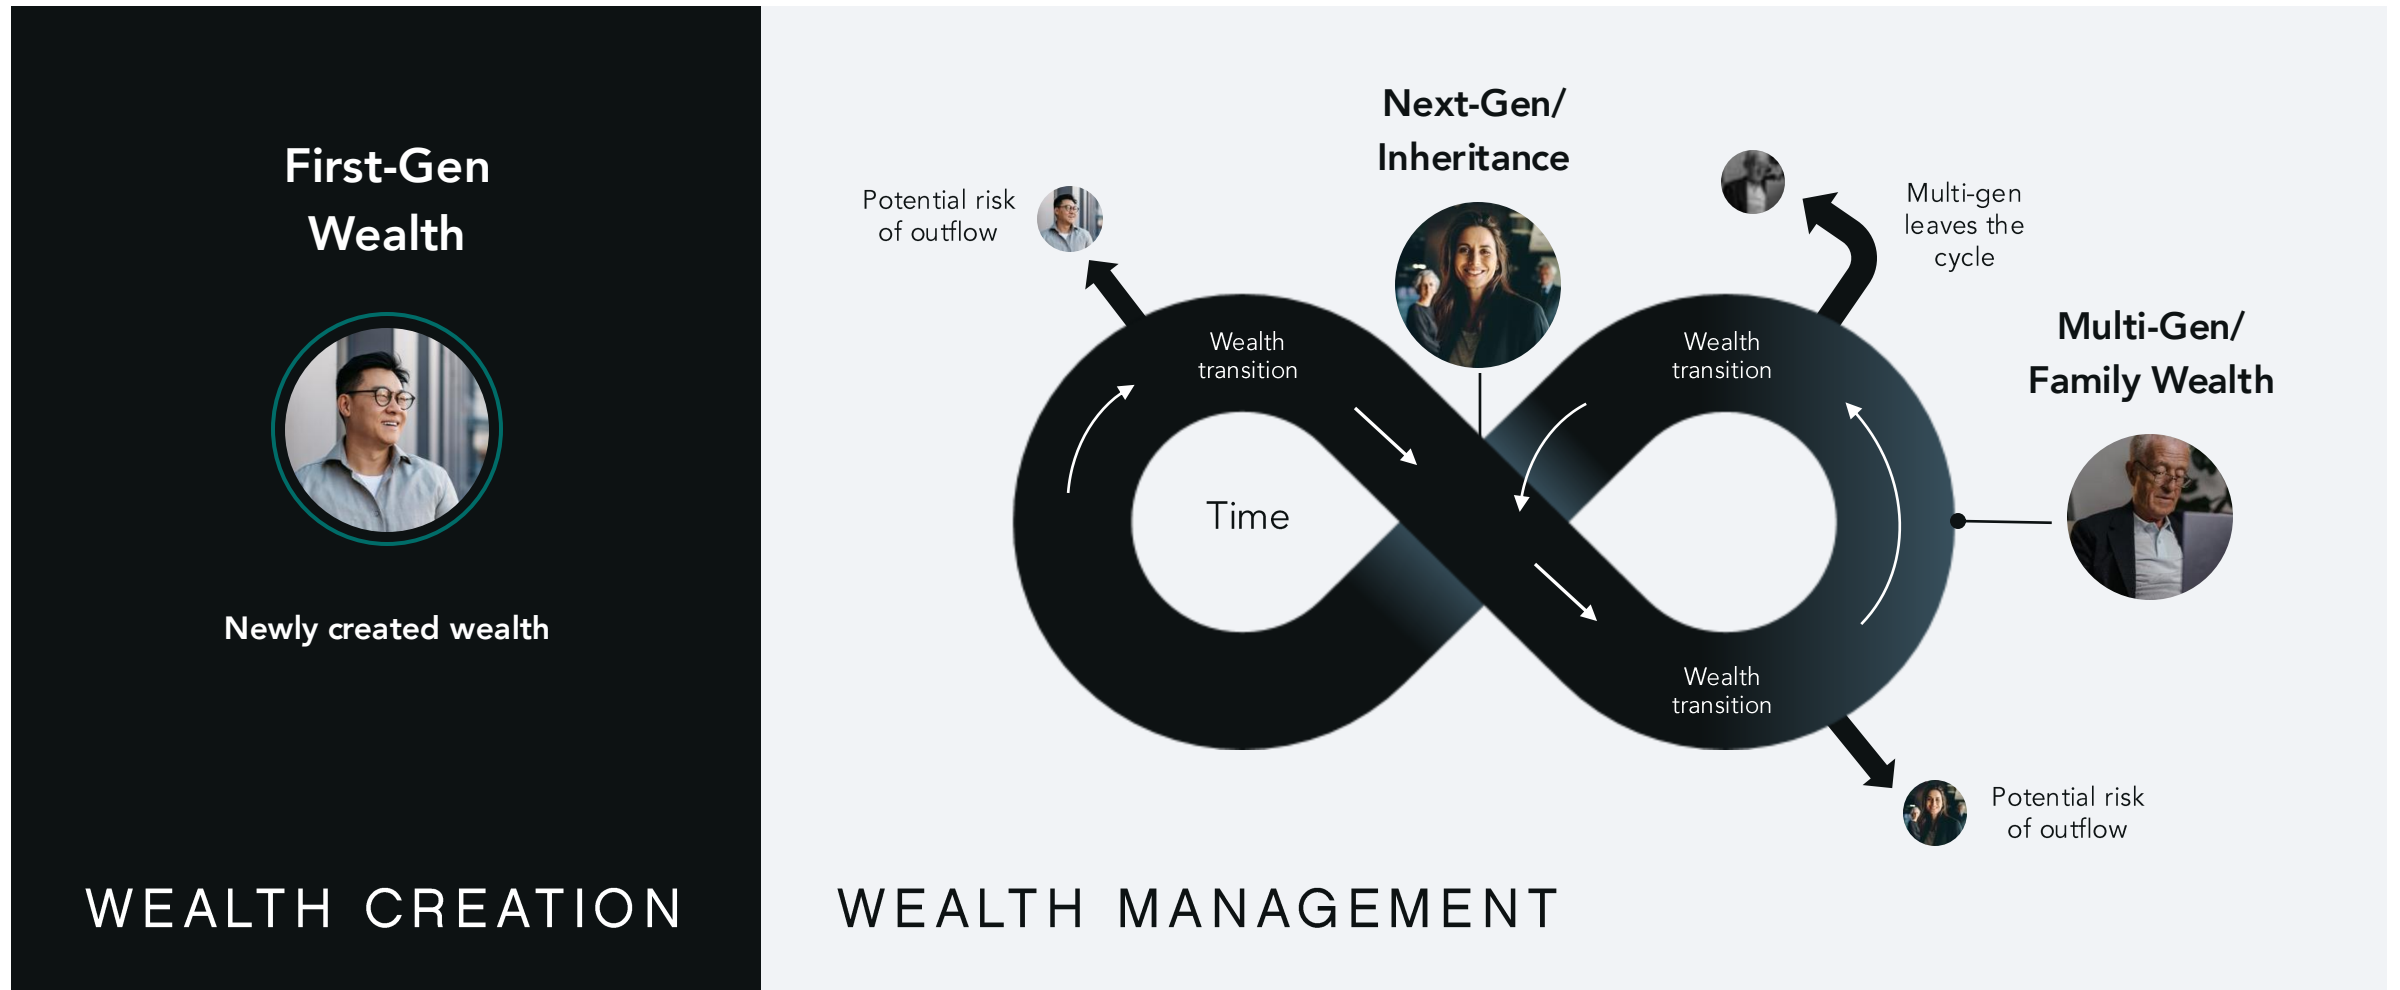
First-Gen Wealth

Newly created wealth

WEALTH CREATION

Next-Gen/ Inheritance

Potential risk of outflow

Multi-gen leaves the cycle

Wealth transition

Wealth transition

Time

Multi-Gen/ Family Wealth

Wealth transition

Potential risk of outflow

WEALTH MANAGEMENT